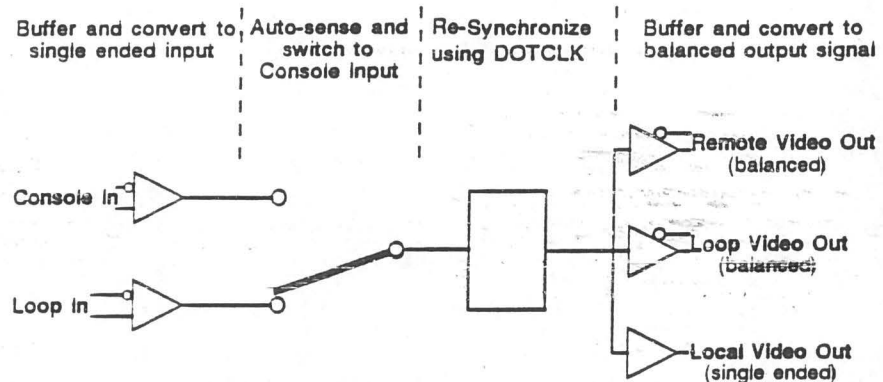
Buffer and convert to single ended input

Auto-sense and switch to Console Input

Re-Synchronize using DOTCLK

Buffer and convert to balanced output signal

Console In

Loop In

Remote Video Out (balanced)

Loop Video Out (balanced)

Local Video Out (single ended)